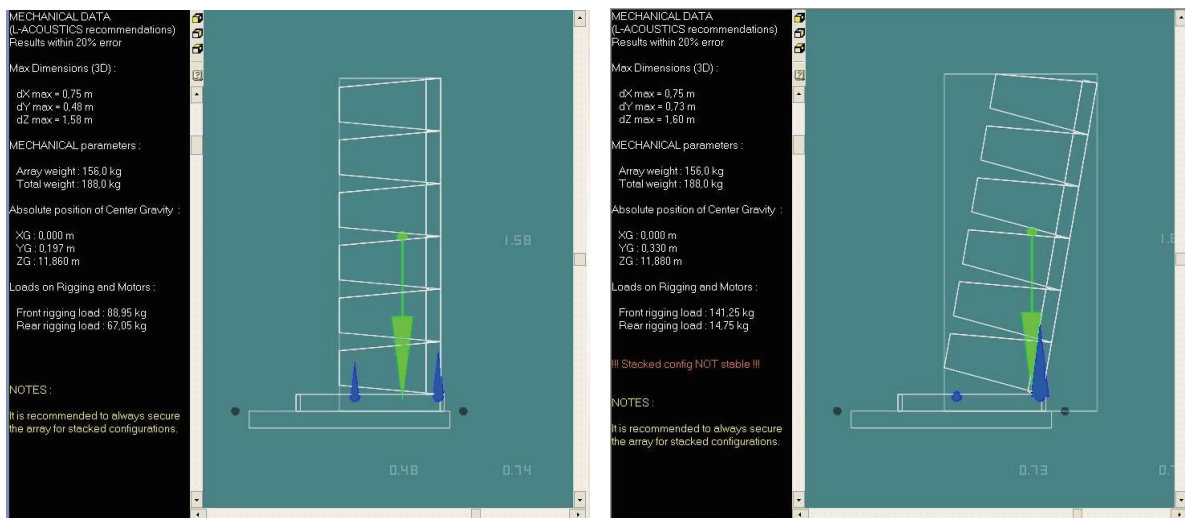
MECHANICAL DATA
(L-ACOUSTICS recommendations)
Results within 20% error

Max Dimensions (3D) :

dX max = 0,75 m
dY max = 0,48 m
dZ max = 1,58 m

MECHANICAL parameters :

Array weight : 156,0 kg
Total weight : 188,0 kg

Absolute position of Center Gravity :

XG : 0,000 m
YG : 0,197 m
ZG : 11,860 m

Loads on Rigging and Motors :

Front rigging load : 88,95 kg
Rear rigging load : 67,05 kg

NOTES :

It is recommended to always secure the array for stacked configurations.

1.58

0.48

0.74

MECHANICAL DATA
(L-ACOUSTICS recommendations)
Results within 20% error

Max Dimensions (3D) :

dX max = 0,75 m
dY max = 0,73 m
dZ max = 1,60 m

MECHANICAL parameters :

Array weight : 156,0 kg
Total weight : 188,0 kg

Absolute position of Center Gravity :

XG : 0,000 m
YG : 0,330 m
ZG : 11,880 m

Loads on Rigging and Motors :

Front rigging load : 141,25 kg
Rear rigging load : 14,75 kg

!!! Stacked config NOT stable !!!

NOTES :

It is recommended to always secure the array for stacked configurations.

1.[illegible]

0.73

0.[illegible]